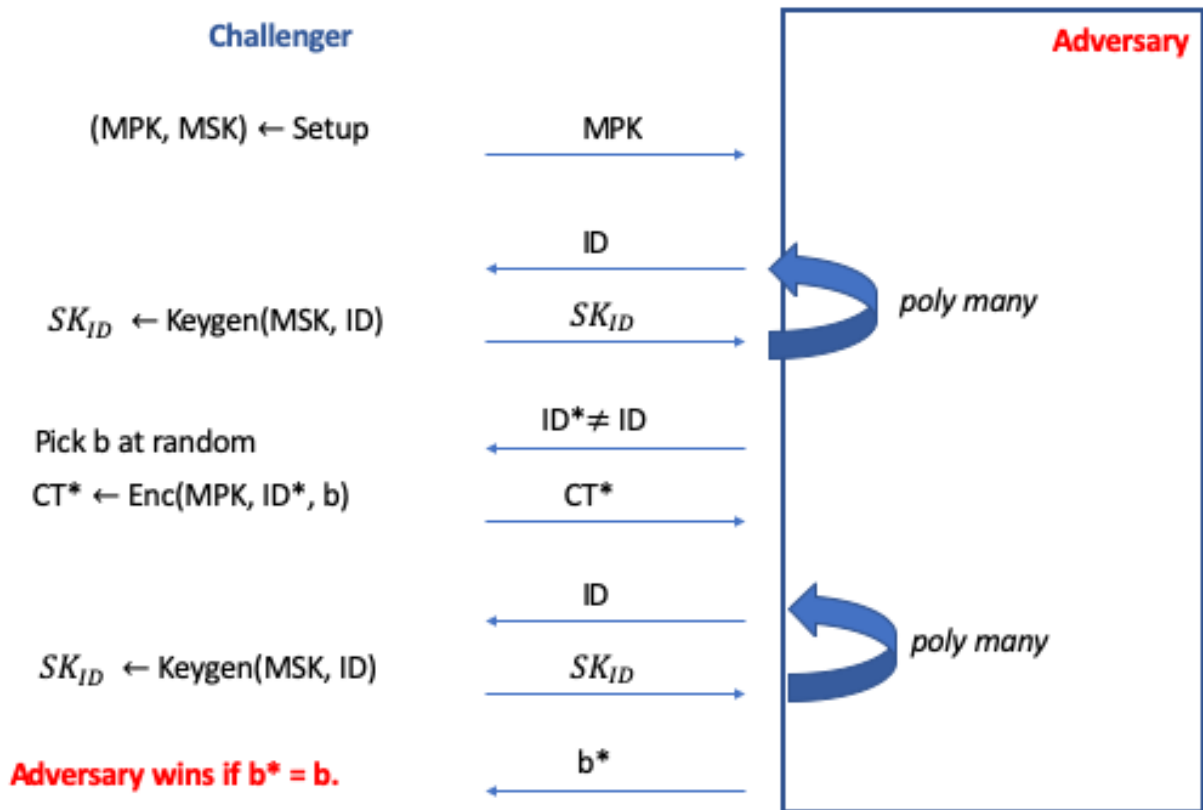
Challenger

Adversary

(MPK, MSK) ← Setup

MPK

ID

poly many

$SK_{ID}$ ← Keygen(MSK, ID)

$SK_{ID}$

Pick b at random

ID*≠ ID

CT* ← Enc(MPK, ID*, b)

CT*

ID

poly many

$SK_{ID}$ ← Keygen(MSK, ID)

$SK_{ID}$

Adversary wins if b* = b.

b*